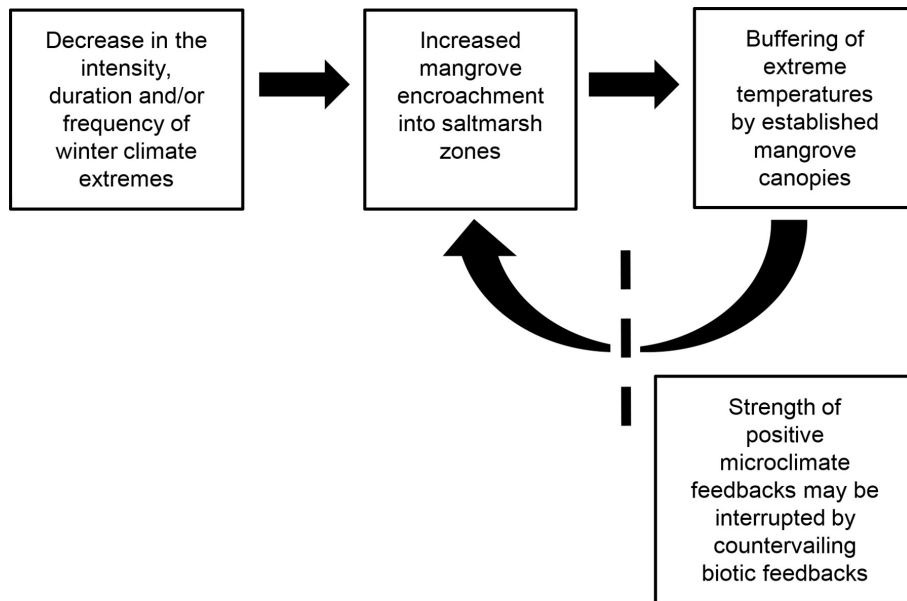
Decrease in the intensity, duration and/or frequency of winter climate extremes

Increased mangrove encroachment into saltmarsh zones

Buffering of extreme temperatures by established mangrove canopies

Strength of positive microclimate feedbacks may be interrupted by countervailing biotic feedbacks